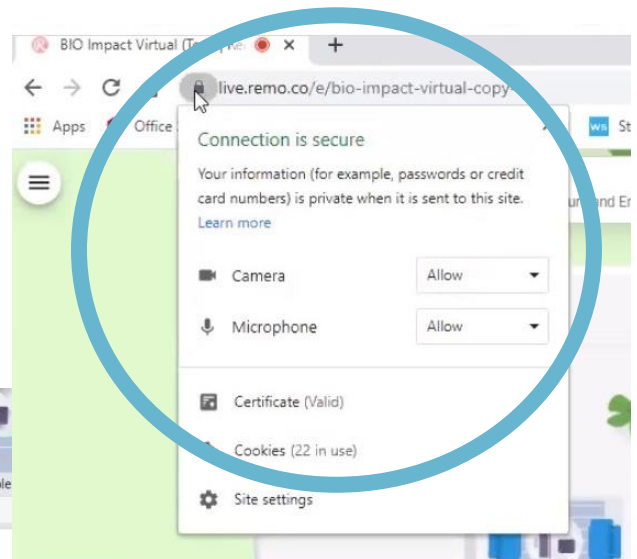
BIO Impact Virtual (To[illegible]
live.remo.co/e/bio-impact-virtual-copy-
Apps
Office
ws St
Connection is secure
Your information (for example, passwords or credit card numbers) is private when it is sent to this site.
Learn more
Camera
Allow
Microphone
Allow
Certificate (Valid)
Cookies (22 in use)
Site settings
ur and En
ole